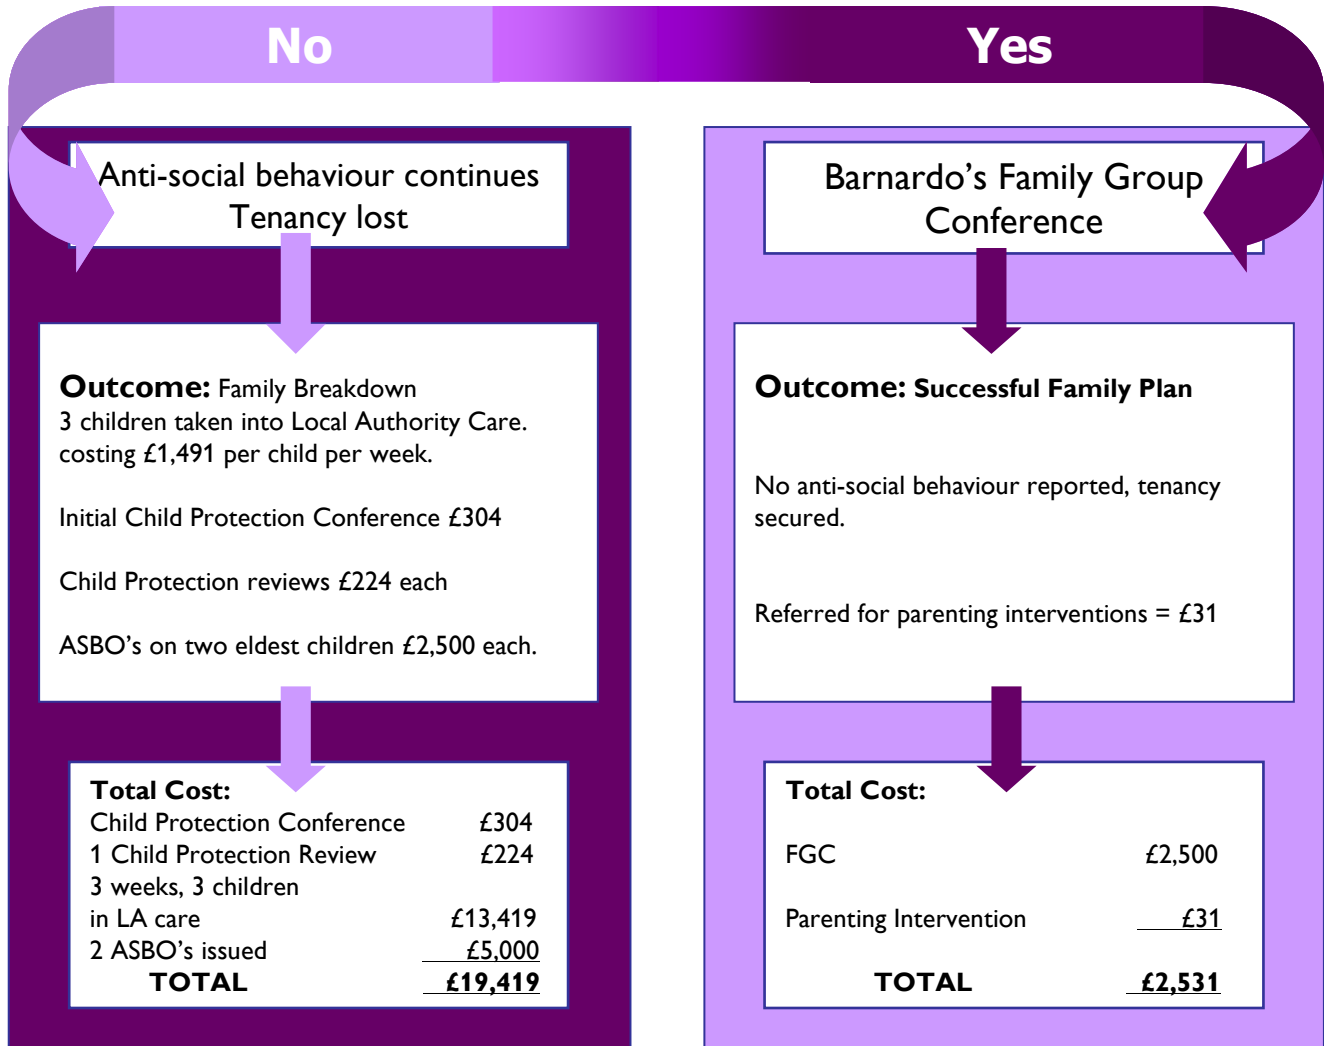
No

Yes

Anti-social behaviour continues
Tenancy lost

Barnardo's Family Group Conference

**Outcome:** Family Breakdown
3 children taken into Local Authority Care. costing £1,491 per child per week.

Initial Child Protection Conference £304

Child Protection reviews £224 each

ASBO's on two eldest children £2,500 each.

**Outcome:** **Successful Family Plan**

No anti-social behaviour reported, tenancy secured.

Referred for parenting interventions = £31

**Total Cost:**

| | |
|---|---|
| Child Protection Conference | £304 |
| 1 Child Protection Review | £224 |
| 3 weeks, 3 children in LA care | £13,419 |
| 2 ASBO's issued | £5,000 |
| **TOTAL** | **£19,419** |

**Total Cost:**

| | |
|---|---|
| FGC | £2,500 |
| Parenting Intervention | £31 |
| **TOTAL** | **£2,531** |